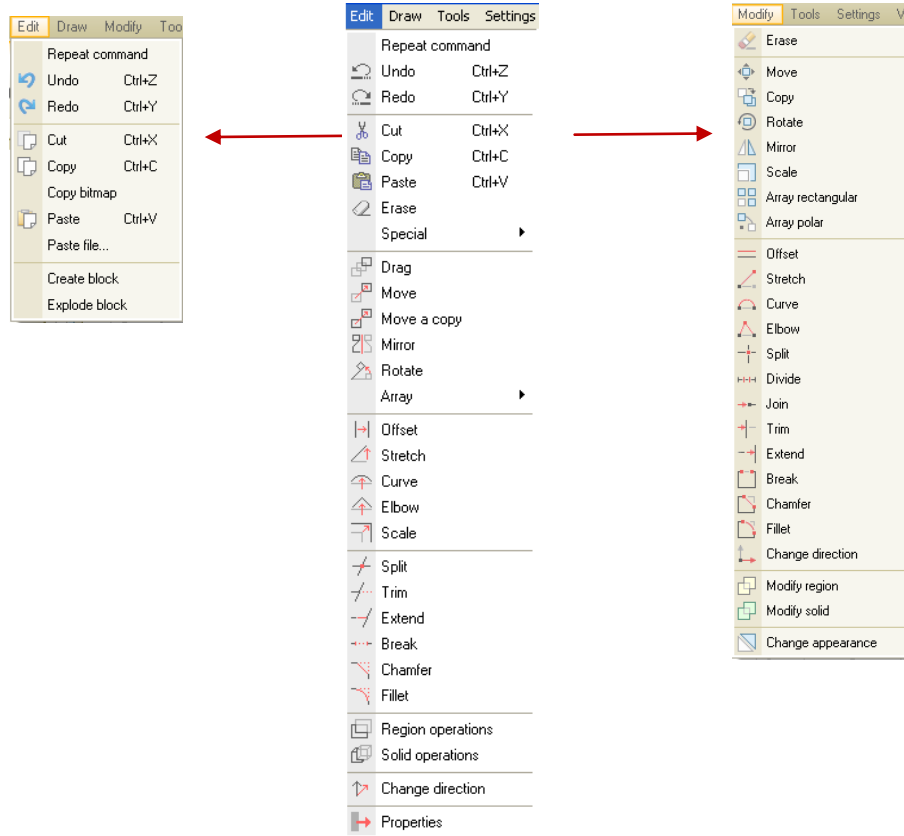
Edit Draw Modify Too

Repeat command
Undo Ctrl+Z
Redo Ctrl+Y
Cut Ctrl+X
Copy Ctrl+C
Copy bitmap
Paste Ctrl+V
Paste file...
Create block
Explode block

Edit Draw Tools Settings

Repeat command
Undo Ctrl+Z
Redo Ctrl+Y
Cut Ctrl+X
Copy Ctrl+C
Paste Ctrl+V
Erase
Special
Drag
Move
Move a copy
Mirror
Rotate
Array
Offset
Stretch
Curve
Elbow
Scale
Split
Trim
Extend
Break
Chamfer
Fillet
Region operations
Solid operations
Change direction
Properties

Modify Tools Settings V

Erase
Move
Copy
Rotate
Mirror
Scale
Array rectangular
Array polar
Offset
Stretch
Curve
Elbow
Split
Divide
Join
Trim
Extend
Break
Chamfer
Fillet
Change direction
Modify region
Modify solid
Change appearance